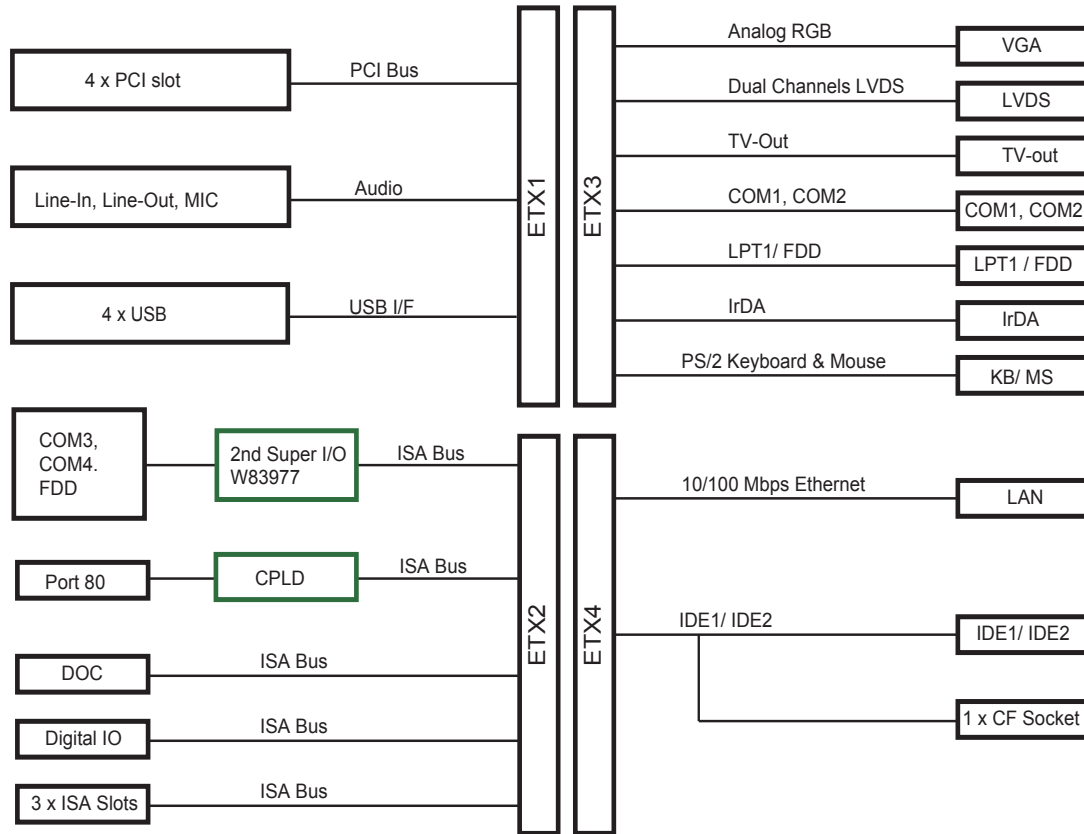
4 x PCI slot
PCI Bus
Line-In, Line-Out, MIC
Audio
4 x USB
USB I/F
ETX1
ETX3
Analog RGB
VGA
Dual Channels LVDS
LVDS
TV-Out
TV-out
COM1, COM2
COM1, COM2
LPT1/ FDD
LPT1 / FDD
IrDA
IrDA
PS/2 Keyboard & Mouse
KB/ MS
COM3, COM4. FDD
2nd Super I/O W83977
ISA Bus
Port 80
CPLD
ISA Bus
DOC
ISA Bus
Digital IO
ISA Bus
3 x ISA Slots
ISA Bus
ETX2
ETX4
10/100 Mbps Ethernet
LAN
IDE1/ IDE2
IDE1/ IDE2
1 x CF Socket